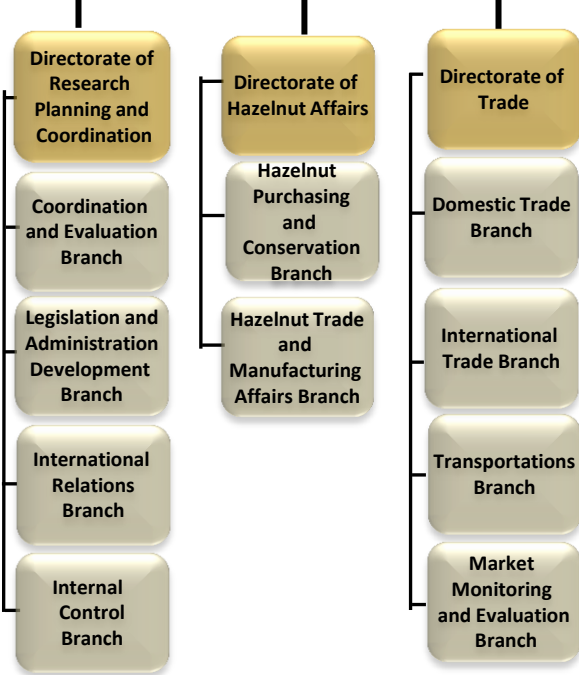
Directorate of Research Planning and Coordination

Coordination and Evaluation Branch

Legislation and Administration Development Branch

International Relations Branch

Internal Control Branch

Directorate of Hazelnut Affairs

Hazelnut Purchasing and Conservation Branch

Hazelnut Trade and Manufacturing Affairs Branch

Directorate of Trade

Domestic Trade Branch

International Trade Branch

Transportations Branch

Market Monitoring and Evaluation Branch